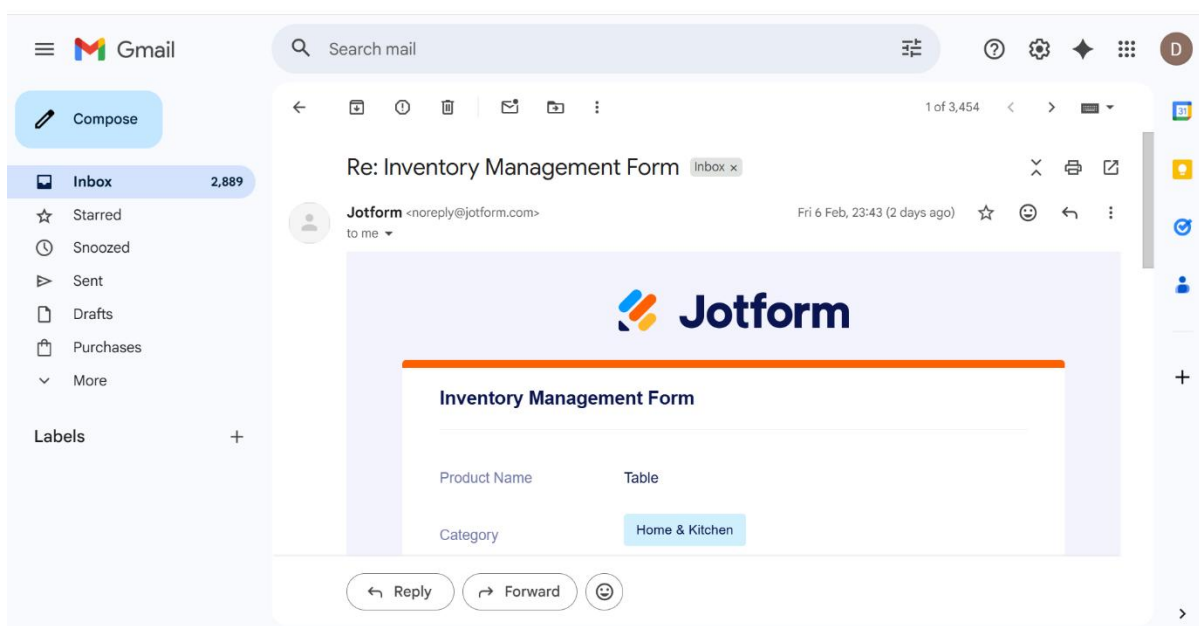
Gmail

Search mail

D

Compose

Inbox 2,889
Starred
Snoozed
Sent
Drafts
Purchases
More

Labels +

1 of 3,454

Re: Inventory Management Form Inbox ×

Jotform <noreply@jotform.com>
to me

Fri 6 Feb, 23:43 (2 days ago)

Jotform

Inventory Management Form

Product Name Table

Category Home & Kitchen

Reply Forward

31